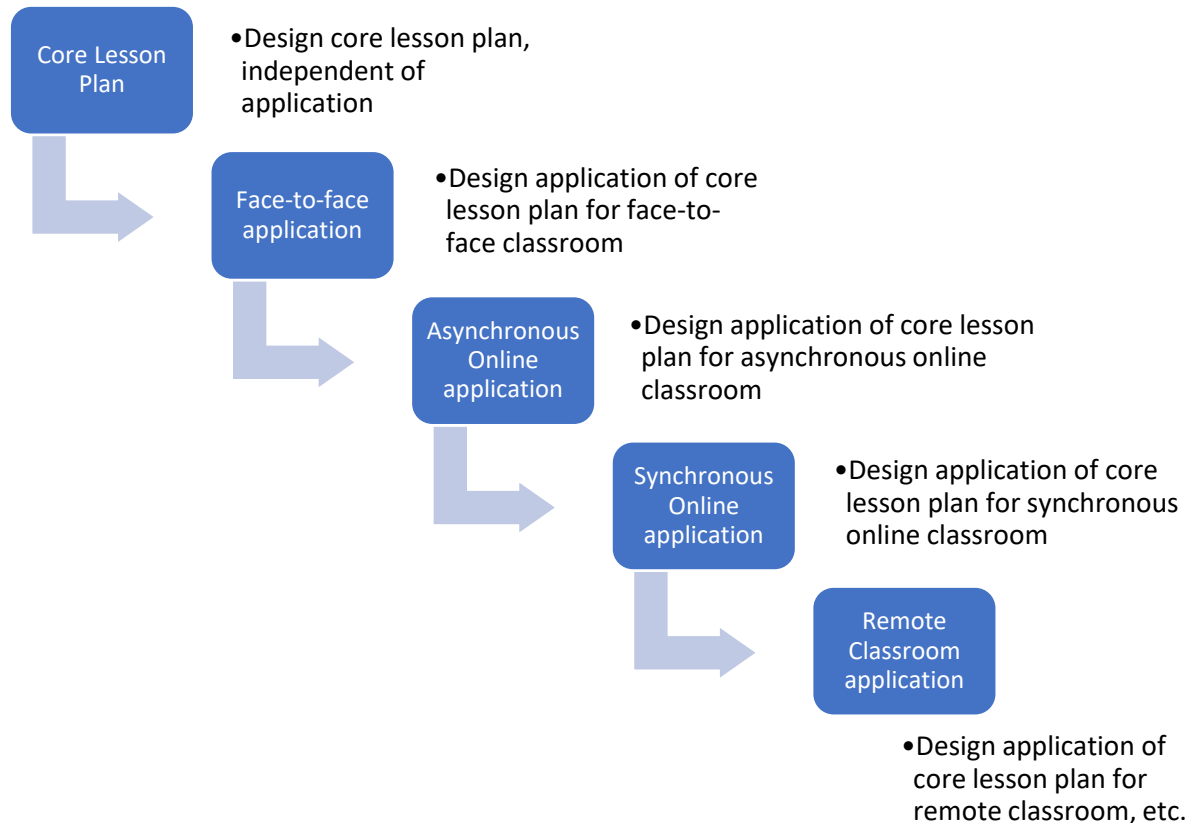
Core Lesson Plan

•Design core lesson plan, independent of application

Face-to-face application

•Design application of core lesson plan for face-to-face classroom

Asynchronous Online application

•Design application of core lesson plan for asynchronous online classroom

Synchronous Online application

•Design application of core lesson plan for synchronous online classroom

Remote Classroom application

•Design application of core lesson plan for remote classroom, etc.